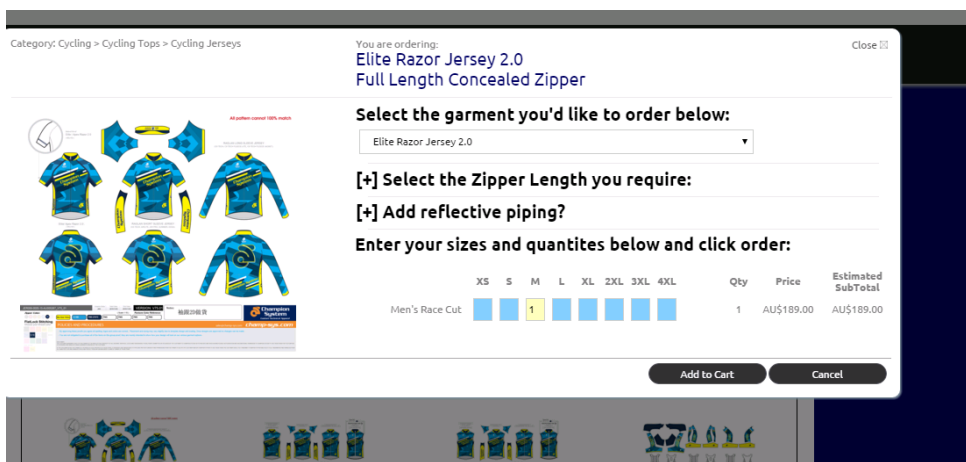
Category: Cycling > Cycling Tops > Cycling Jerseys

You are ordering:
Elite Razor Jersey 2.0
Full Length Concealed Zipper

Close

All pattern cannot 100% match

Champion System
champ-sys.com

Select the garment you'd like to order below:

Elite Razor Jersey 2.0

[+] Select the Zipper Length you require:

[+] Add reflective piping?

Enter your sizes and quantites below and click order:

| | XS | S | M | L | XL | 2XL | 3XL | 4XL | Qty | Price | Estimated SubTotal |
|---|---|---|---|---|---|---|---|---|---|---|---|
| Men's Race Cut | | | 1 | | | | | | 1 | AU$189.00 | AU$189.00 |

Add to Cart

Cancel